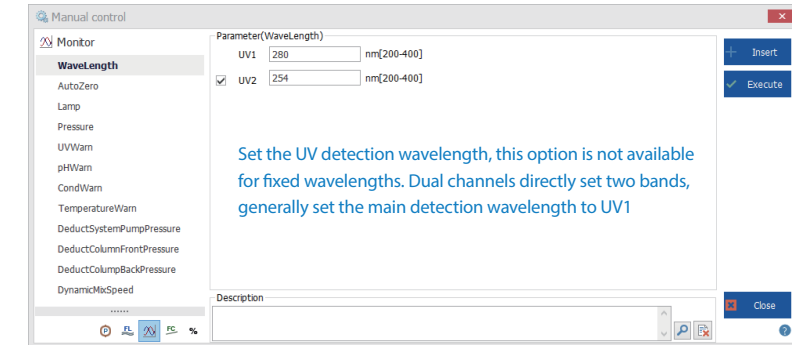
Manual control

Monitor
WaveLength
AutoZero
Lamp
Pressure
UVWarn
pHWarn
CondWarn
TemperatureWarn
DeductSystemPumpPressure
DeductColumnFrontPressure
DeductColumbBackPressure
DynamicMixSpeed
......

Parameter(WaveLength)
UV1 280 nm[200-400]
UV2 254 nm[200-400]

Set the UV detection wavelength, this option is not available for fixed wavelengths. Dual channels directly set two bands, generally set the main detection wavelength to UV1

Description

Insert
Execute
Close